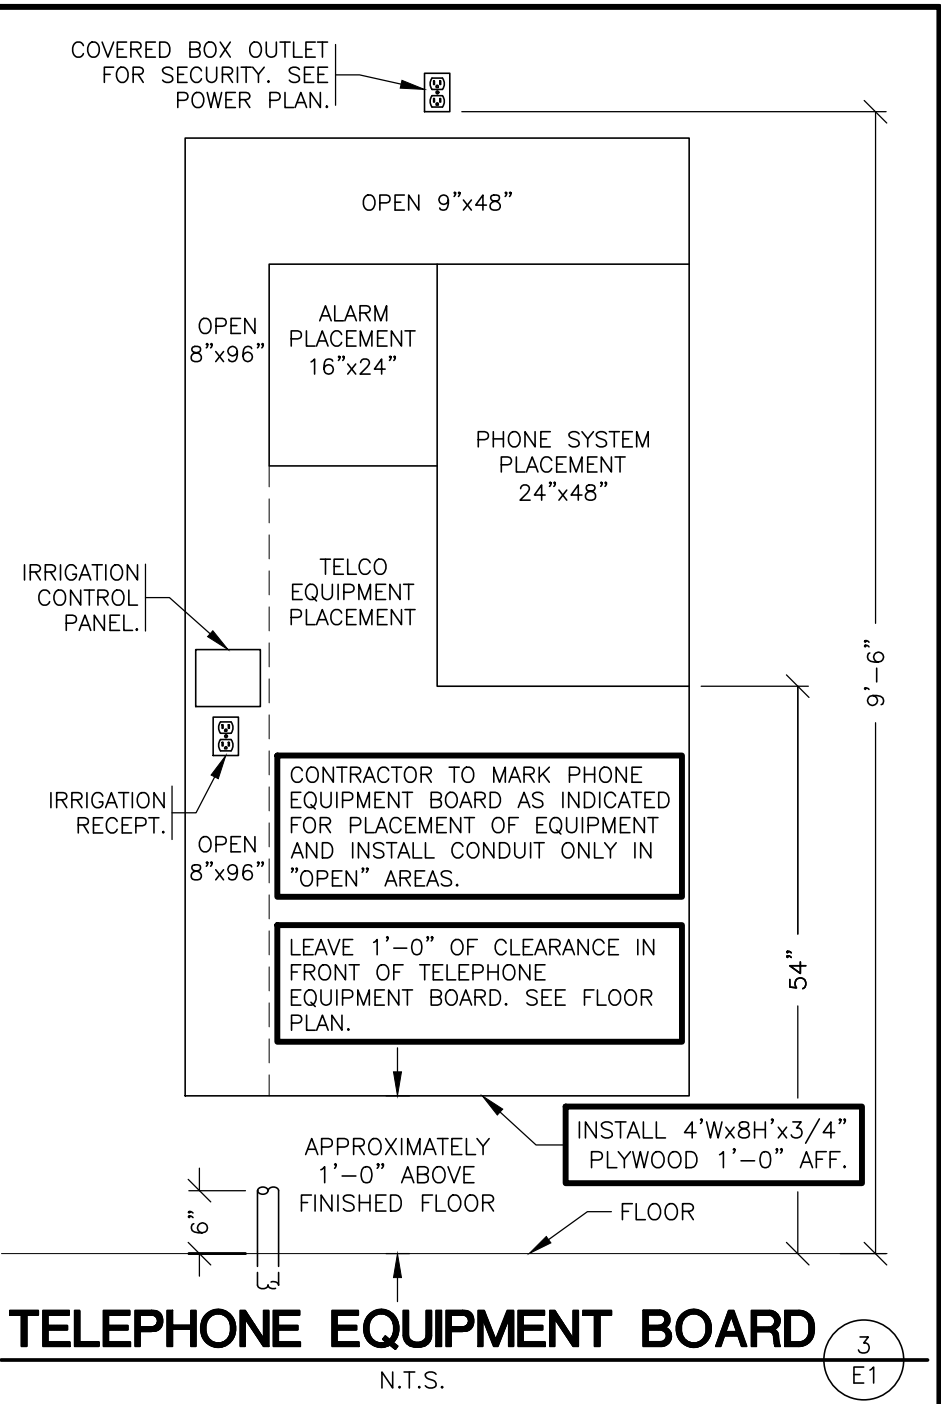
COVERED BOX OUTLET FOR SECURITY. SEE POWER PLAN.

OPEN 9"x48"

OPEN 8"x96"

ALARM PLACEMENT 16"x24"

PHONE SYSTEM PLACEMENT 24"x48"

TELCO EQUIPMENT PLACEMENT

IRRIGATION CONTROL PANEL.

IRRIGATION RECEPT.

OPEN 8"x96"

CONTRACTOR TO MARK PHONE EQUIPMENT BOARD AS INDICATED FOR PLACEMENT OF EQUIPMENT AND INSTALL CONDUIT ONLY IN "OPEN" AREAS.

LEAVE 1'–0" OF CLEARANCE IN FRONT OF TELEPHONE EQUIPMENT BOARD. SEE FLOOR PLAN.

9'–6"

54"

INSTALL 4'Wx8H'x3/4" PLYWOOD 1'–0" AFF.

APPROXIMATELY 1'–0" ABOVE FINISHED FLOOR

6"

FLOOR

TELEPHONE EQUIPMENT BOARD

3
E1

N.T.S.